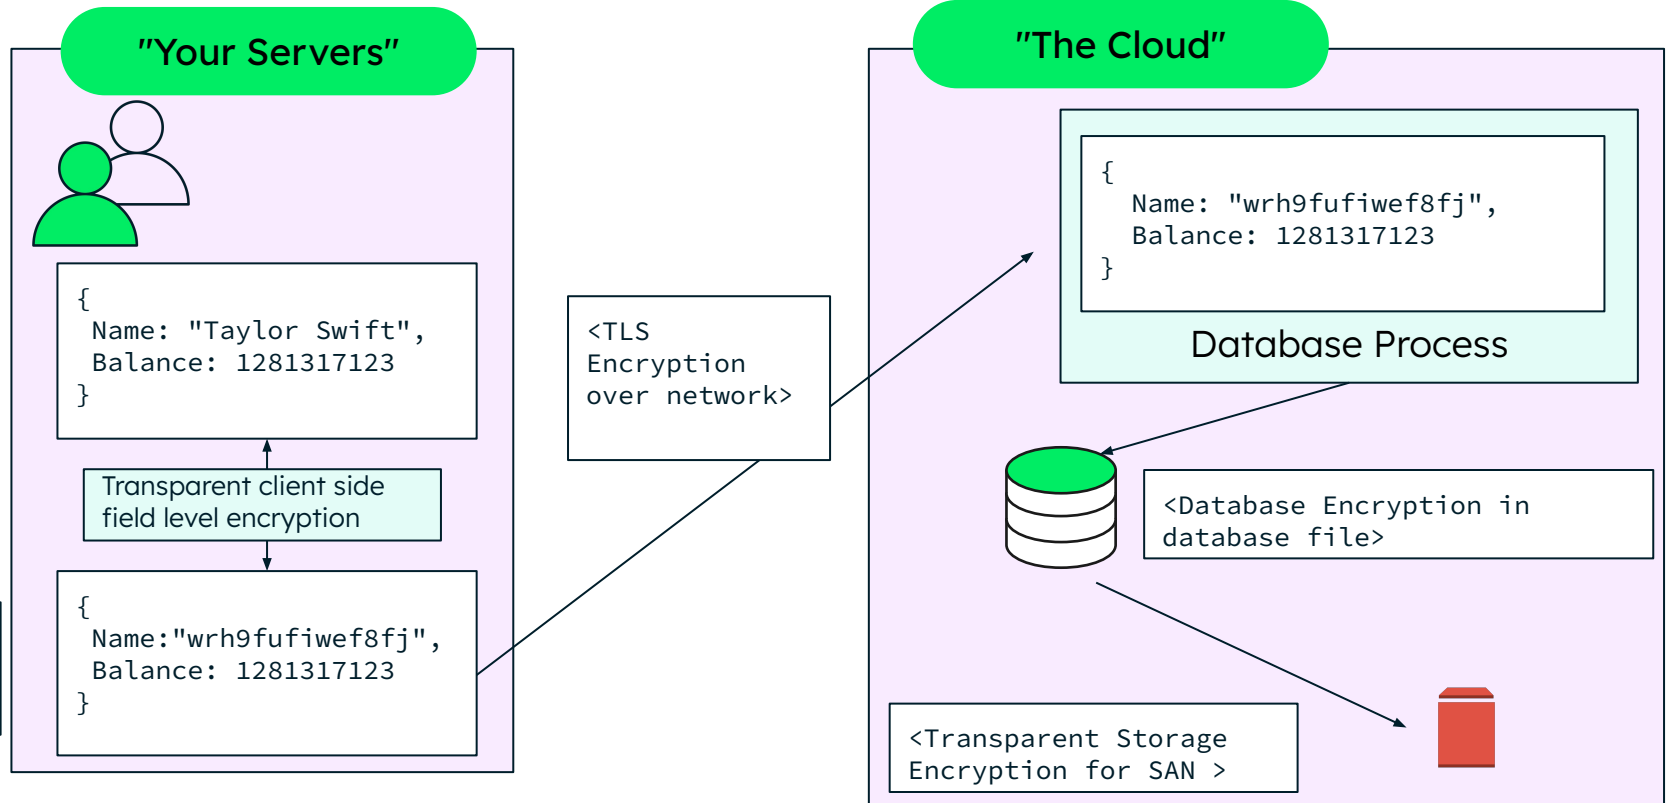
"Your Servers"

{
Name: "Taylor Swift",
Balance: 1281317123
}

Transparent client side field level encryption

{
Name:"wrh9fufiwef8fj",
Balance: 1281317123
}

<TLS Encryption over network>

"The Cloud"

{
Name: "wrh9fufiwef8fj",
Balance: 1281317123
}

Database Process

<Database Encryption in database file>

<Transparent Storage Encryption for SAN >